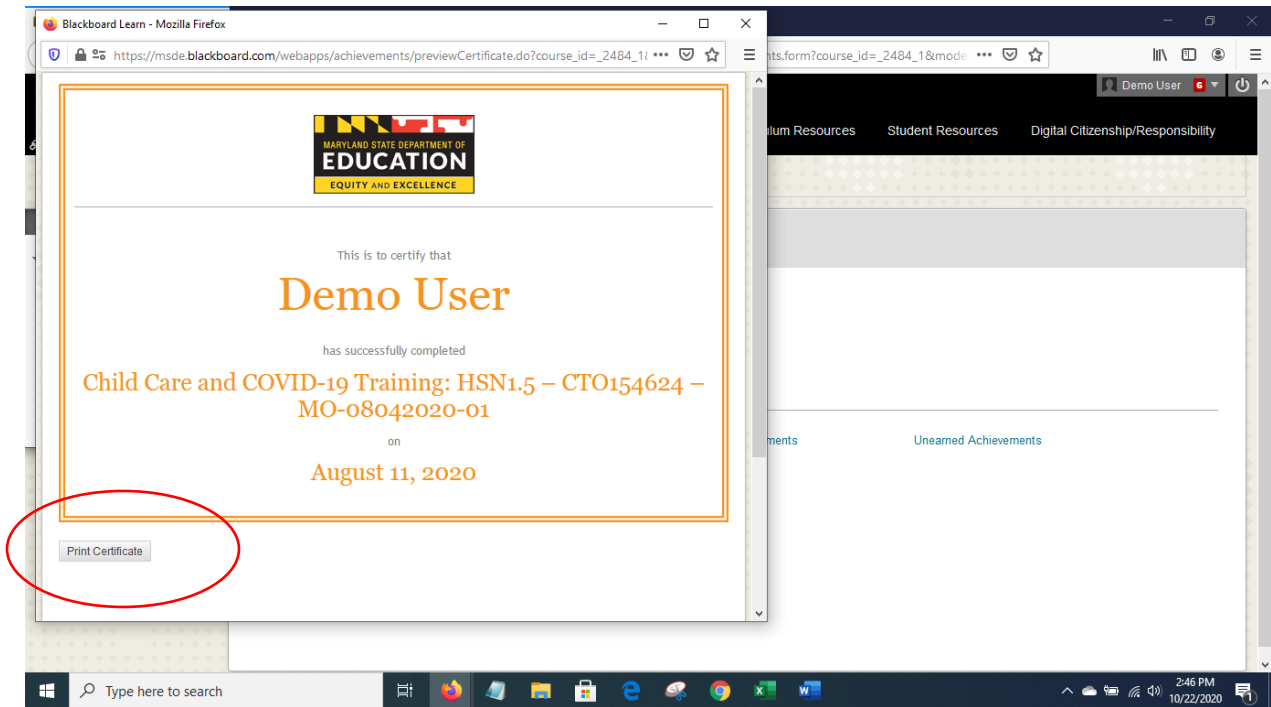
Blackboard Learn - Mozilla Firefox

https://msde.blackboard.com/webapps/achievements/previewCertificate.do?course_id=_2484_1&

nts.form?course_id=_2484_1&mode

Demo User

ulum Resources

Student Resources

Digital Citizenship/Responsibility

MARYLAND STATE DEPARTMENT OF
EDUCATION
EQUITY AND EXCELLENCE

This is to certify that

Demo User

has successfully completed

Child Care and COVID-19 Training: HSN1.5 – CTO154624 – MO-08042020-01

on

August 11, 2020

Print Certificate

ments

Unearned Achievements

Type here to search

2:46 PM
10/22/2020